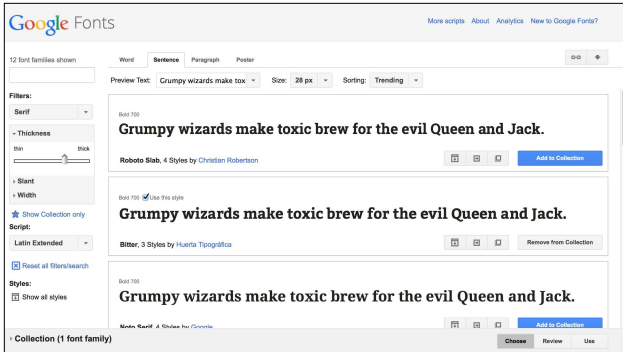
Google Fonts

More scripts About Analytics New to Google Fonts?

12 font families shown

Filters:

Serif

Thickness

thin

thick

Slant

Width

Show Collection only

Script:

Latin Extended

Reset all filters/search

Styles:

Show all styles

Word Sentence Paragraph Poster

Preview Text: Grumpy wizards make tox

Size: 28 px

Sorting: Trending

Bold 700

Grumpy wizards make toxic brew for the evil Queen and Jack.

Roboto Slab, 4 Styles by Christian Robertson

Add to Collection

Bold 700 Use this style

Grumpy wizards make toxic brew for the evil Queen and Jack.

Bitter, 3 Styles by Huerta Tipográfica

Remove from Collection

Bold 700

Grumpy wizards make toxic brew for the evil Queen and Jack.

Noto Serif, 4 Styles by Google

Add to Collection

Collection (1 font family)

Choose Review Use